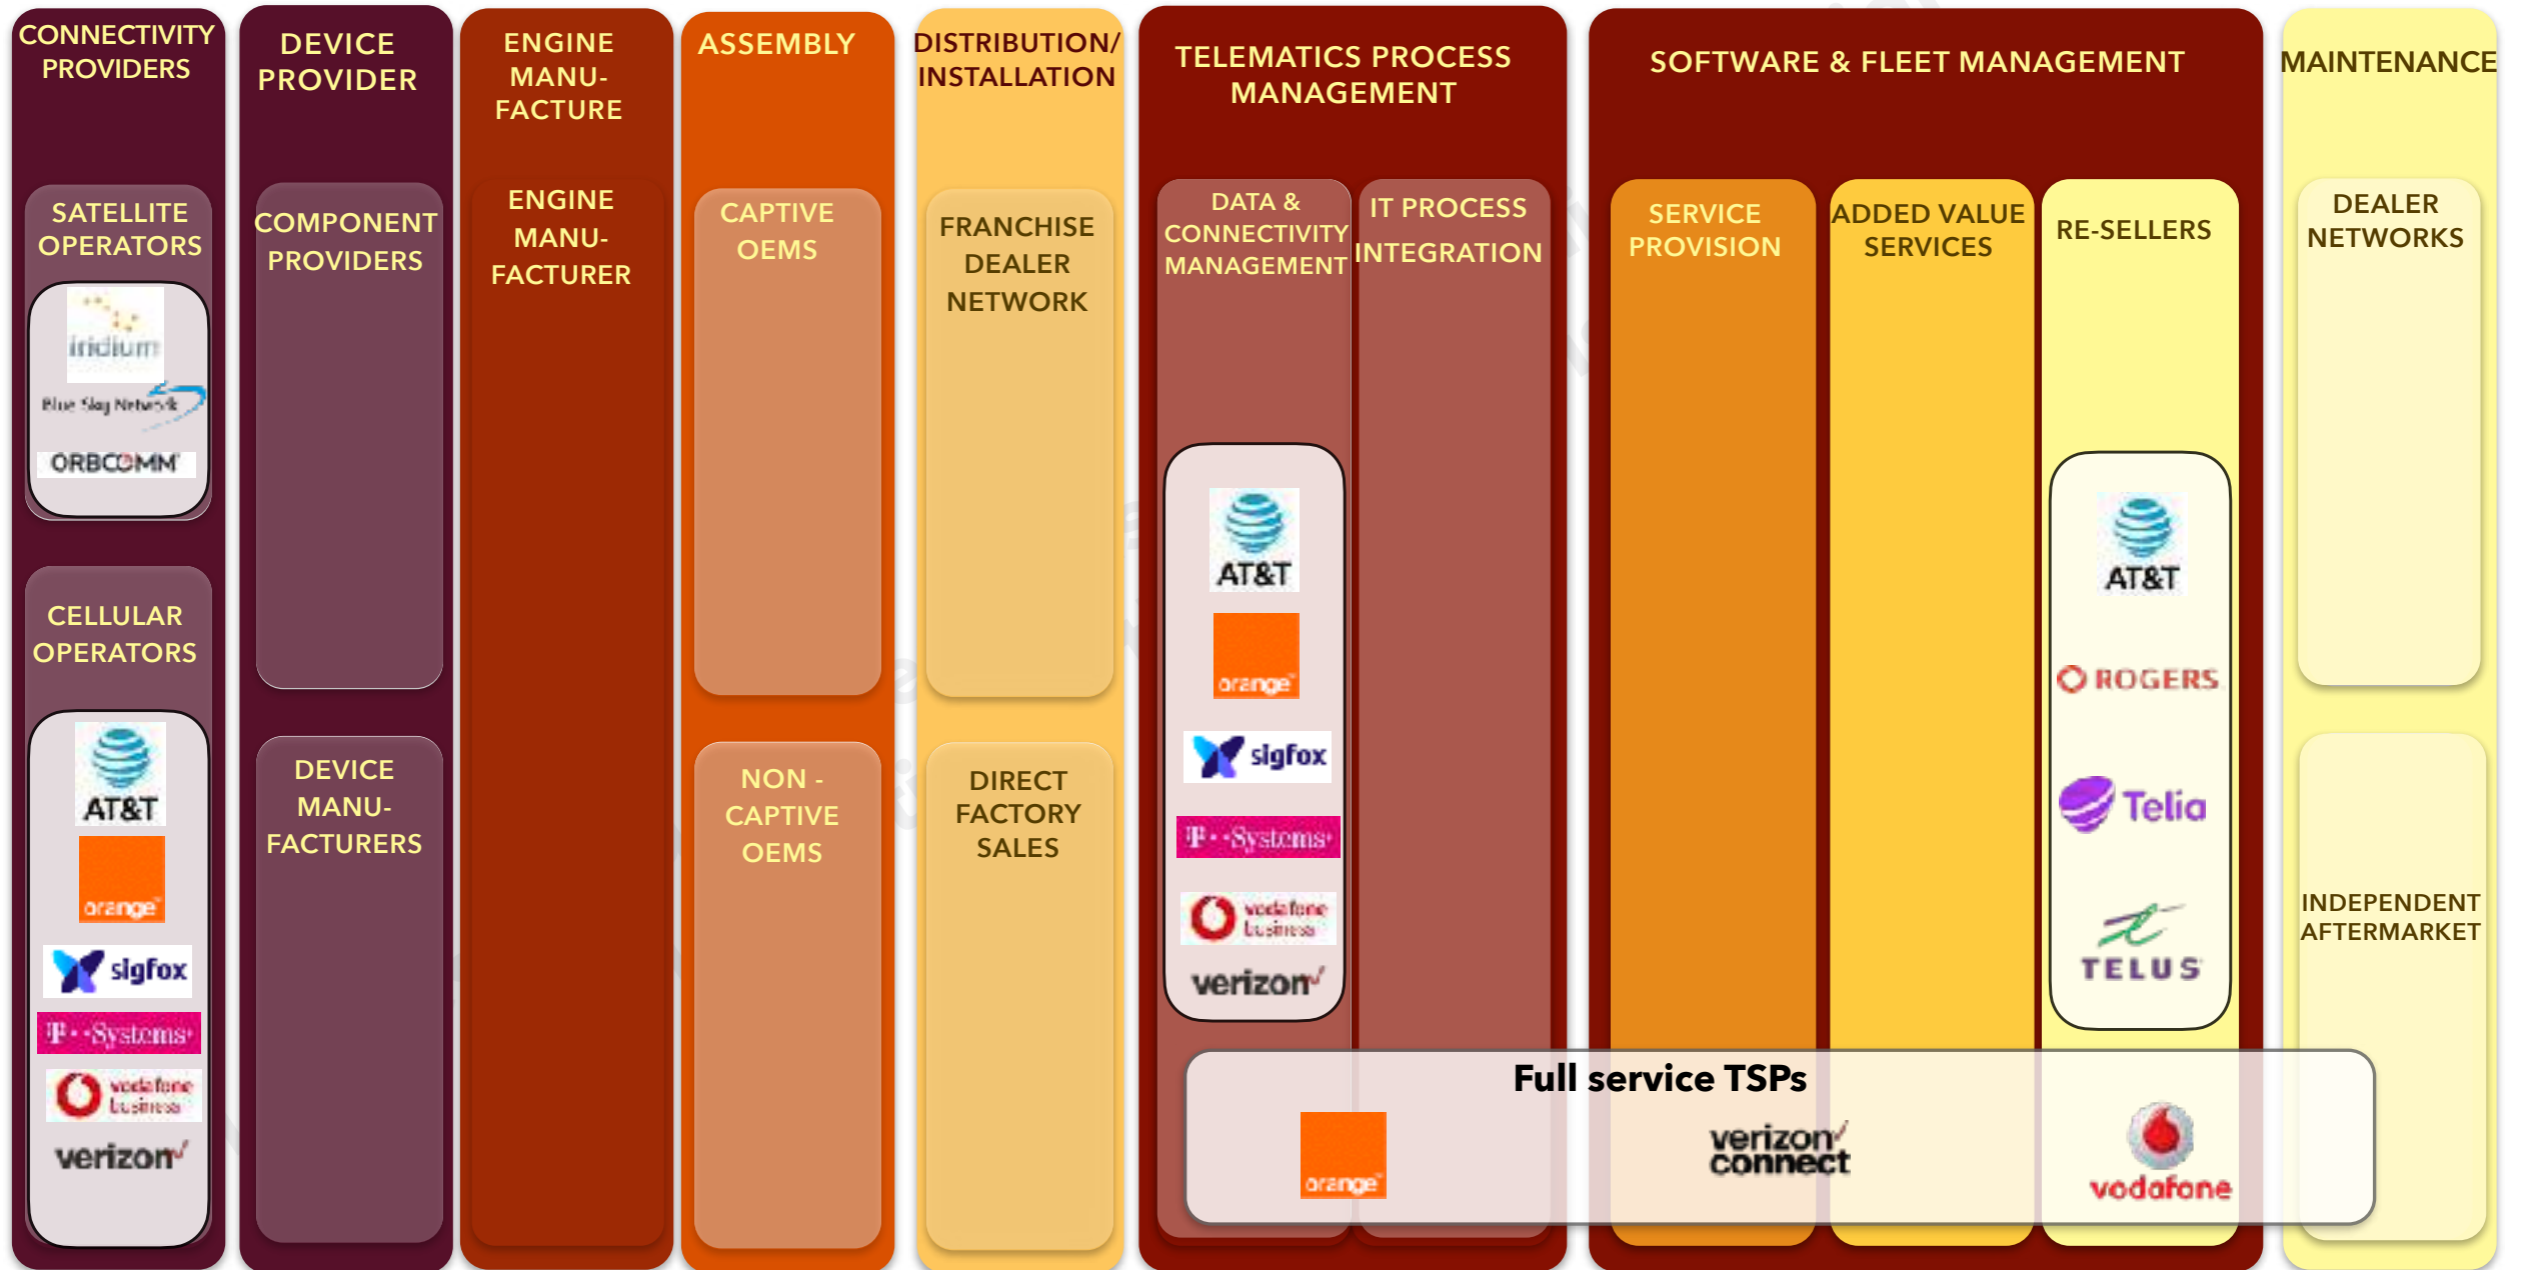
CONNECTIVITY PROVIDERS

SATELLITE OPERATORS

iridium

Blue Sky Network

ORBCOMM

CELLULAR OPERATORS

AT&T

orange

sigfox

T··Systems·

vodafone business

verizon

DEVICE PROVIDER

COMPONENT PROVIDERS

DEVICE MANUFACTURERS

ENGINE MANUFACTURE

ENGINE MANUFACTURER

ASSEMBLY

CAPTIVE OEMS

NON - CAPTIVE OEMS

DISTRIBUTION/ INSTALLATION

FRANCHISE DEALER NETWORK

DIRECT FACTORY SALES

TELEMATICS PROCESS MANAGEMENT

DATA & CONNECTIVITY MANAGEMENT

AT&T

orange

sigfox

T··Systems·

vodafone business

verizon

IT PROCESS INTEGRATION

SOFTWARE & FLEET MANAGEMENT

SERVICE PROVISION

ADDED VALUE SERVICES

RE-SELLERS

AT&T

ROGERS

Telia

TELUS

MAINTENANCE

DEALER NETWORKS

INDEPENDENT AFTERMARKET

Full service TSPs

orange

verizon connect

vodafone